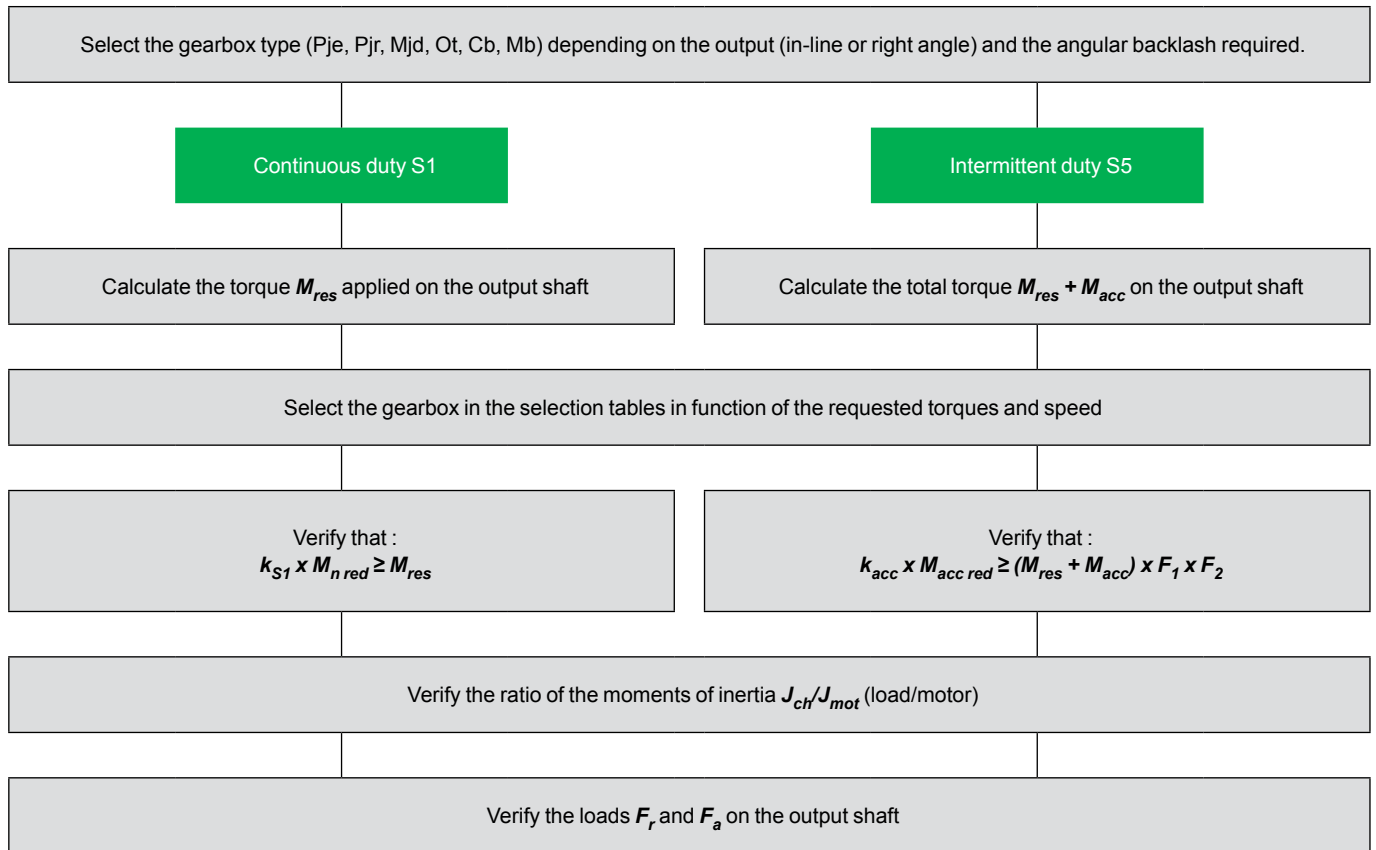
Select the gearbox type (Pje, Pjr, Mjd, Ot, Cb, Mb) depending on the output (in-line or right angle) and the angular backlash required.

Continuous duty S1

Intermittent duty S5

Calculate the torque $M_{res}$ applied on the output shaft

Calculate the total torque $M_{res} + M_{acc}$ on the output shaft

Select the gearbox in the selection tables in function of the requested torques and speed

Verify that :
$k_{S1} \times M_{n\ red} \geq M_{res}$

Verify that :
$k_{acc} \times M_{acc\ red} \geq (M_{res} + M_{acc}) \times F_1 \times F_2$

Verify the ratio of the moments of inertia $J_{ch}/J_{mot}$ (load/motor)

Verify the loads $F_r$ and $F_a$ on the output shaft